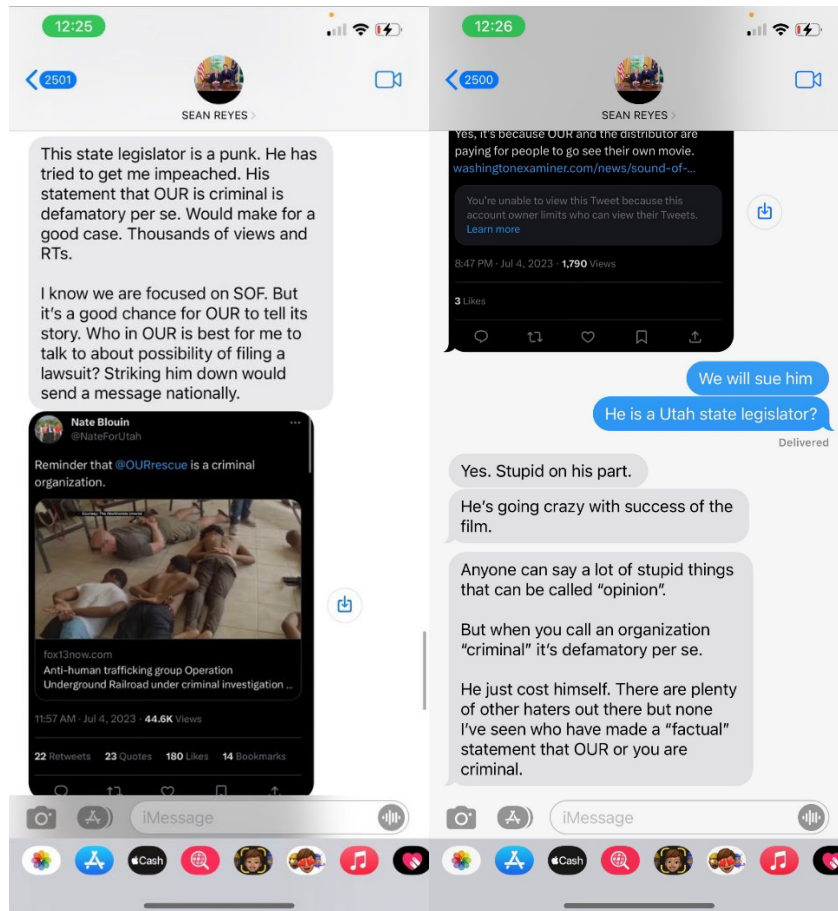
12:25

2501

SEAN REYES >

This state legislator is a punk. He has tried to get me impeached. His statement that OUR is criminal is defamatory per se. Would make for a good case. Thousands of views and RTs.

I know we are focused on SOF. But it's a good chance for OUR to tell its story. Who in OUR is best for me to talk to about possibility of filing a lawsuit? Striking him down would send a message nationally.

Nate Blouin
@NateForUtah

Reminder that @OURrescue is a criminal organization.

fox13now.com
Anti-human trafficking group Operation Underground Railroad under criminal investigation ...

11:57 AM · Jul 4, 2023 · 44.6K Views

22 Retweets 23 Quotes 180 Likes 14 Bookmarks

iMessage

Cash

12:26

2500

SEAN REYES >

Yes, it's because OUR and the distributor are paying for people to go see their own movie. washingtonexaminer.com/news/sound-of-...

You're unable to view this Tweet because this account owner limits who can view their Tweets. Learn more

8:47 PM · Jul 4, 2023 · 1,790 Views

3 Likes

We will sue him

He is a Utah state legislator?

Delivered

Yes. Stupid on his part.

He's going crazy with success of the film.

Anyone can say a lot of stupid things that can be called "opinion".

But when you call an organization "criminal" it's defamatory per se.

He just cost himself. There are plenty of other haters out there but none I've seen who have made a "factual" statement that OUR or you are criminal.

iMessage

Cash